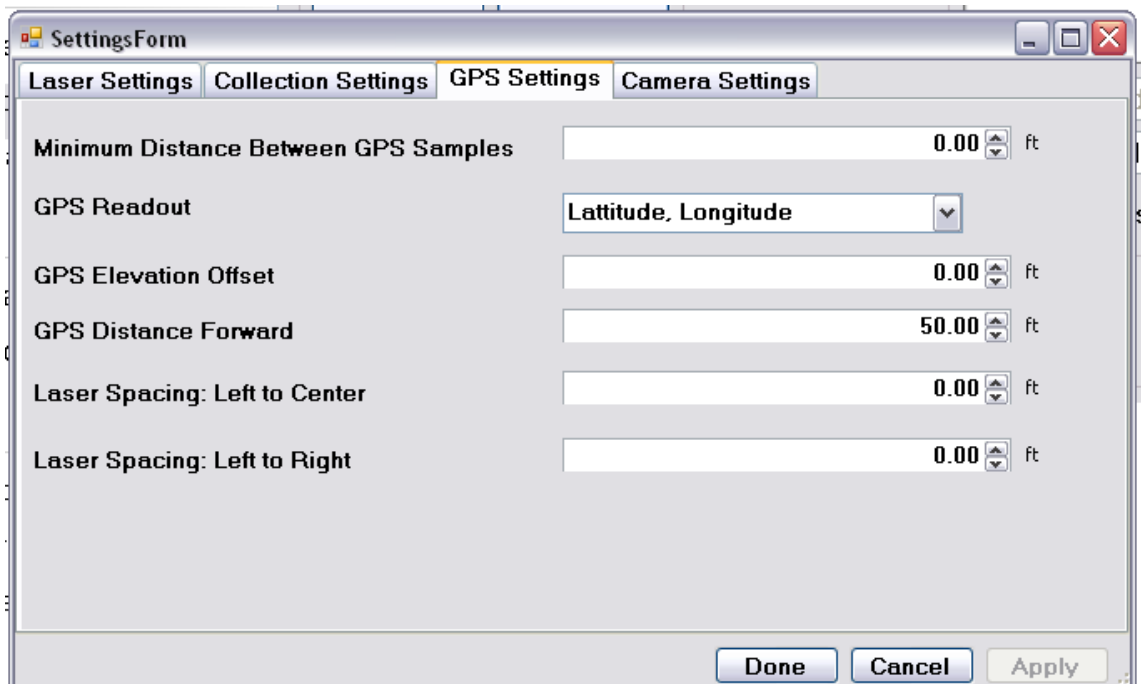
SettingsForm

Laser Settings | Collection Settings | GPS Settings | Camera Settings

Minimum Distance Between GPS Samples 0.00 ft

GPS Readout Lattitude, Longitude

GPS Elevation Offset 0.00 ft

GPS Distance Forward 50.00 ft

Laser Spacing: Left to Center 0.00 ft

Laser Spacing: Left to Right 0.00 ft

Done Cancel Apply